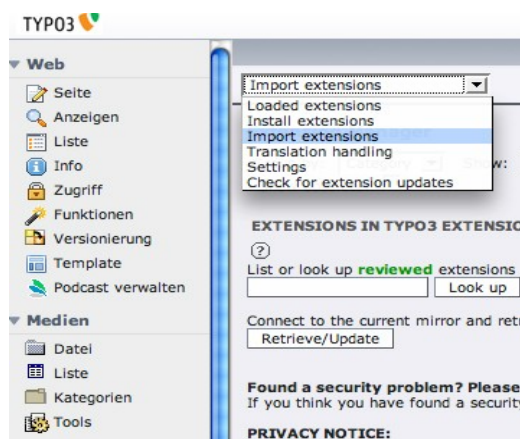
TYPO3

Web
Seite
Anzeigen
Liste
Info
Zugriff
Funktionen
Versionierung
Template
Podcast verwalten

Medien
Datei
Liste
Kategorien
Tools

Import extensions

Loaded extensions
Install extensions
Import extensions
Translation handling
Settings
Check for extension updates

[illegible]nager
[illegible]ry Show:

EXTENSIONS IN TYPO3 EXTENSIO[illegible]

?

List or look up reviewed extensions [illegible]

Look up

Connect to the current mirror and retr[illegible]

Retrieve/Update

Found a security problem? Please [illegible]
If you think you have found a security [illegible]

PRIVACY NOTICE: